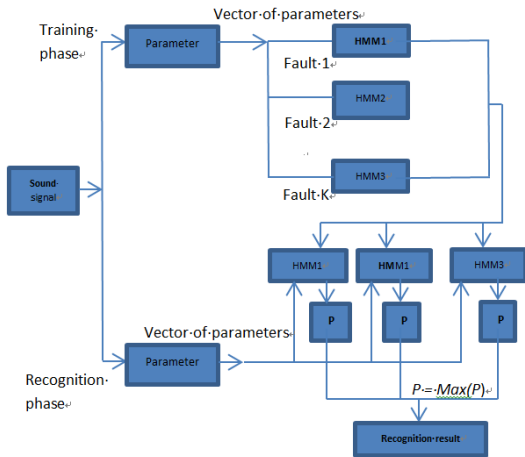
Training·phase↵

Vector·of·parameters↵

Parameter

HMM1

Fault·1↵

HMM2

Fault·2↵

HMM3

Fault·K↵

Sound·signal↵

HMM1

HMM1

HMM3

P

P

P

Vector·of·parameters↵

Parameter

Recognition·phase↵

$P = Max(P)$↵

Recognition·result